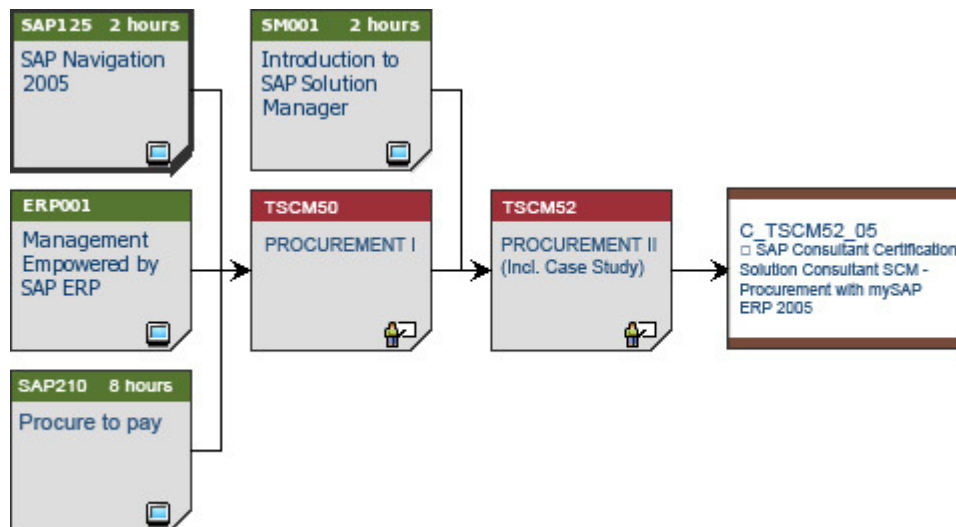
SAP125 2 hours
SAP Navigation 2005

SM001 2 hours
Introduction to SAP Solution Manager

ERP001
Management Empowered by SAP ERP

TSCM50
PROCUREMENT I

TSCM52
PROCUREMENT II (Incl. Case Study)

C_TSCM52_05
□ SAP Consultant Certification Solution Consultant SCM - Procurement with mySAP ERP 2005

SAP210 8 hours
Procure to pay